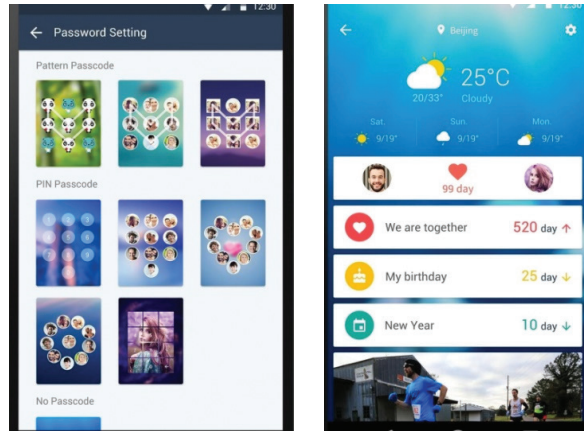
12:30

Password Setting

Pattern Passcode

PIN Passcode

No Passcode

Beijing

25°C

20/33° Cloudy

Sat. 9/19°

Sun. 9/19°

Mon. 9/19°

99 day

We are together 520 day

My birthday 25 day

New Year 10 day